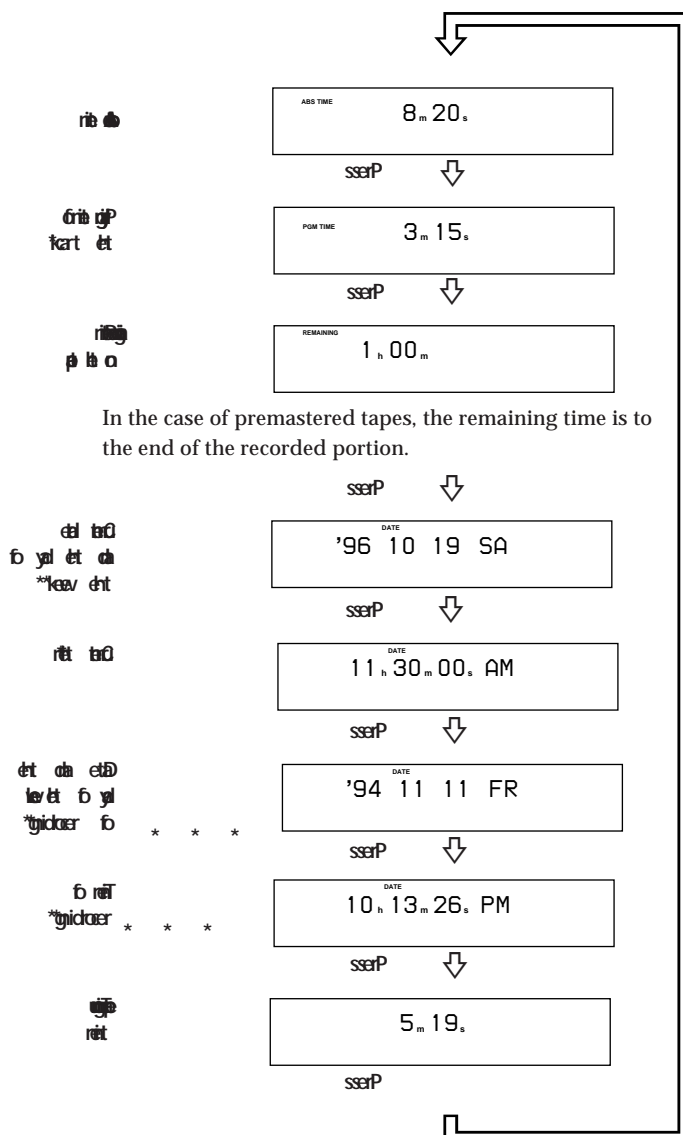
ABS TIME 8 m 20 s

sserP

PGM TIME 3 m 15 s

sserP

REMAINING 1 h 00 m

In the case of premastered tapes, the remaining time is to the end of the recorded portion.

sserP

DATE '96 10 19 SA

sserP

DATE 11 h 30 m 00 s AM

sserP

DATE '94 11 11 FR

* * *

sserP

DATE 10 h 13 m 26 s PM

* * *

sserP

5 m 19 s

sserP